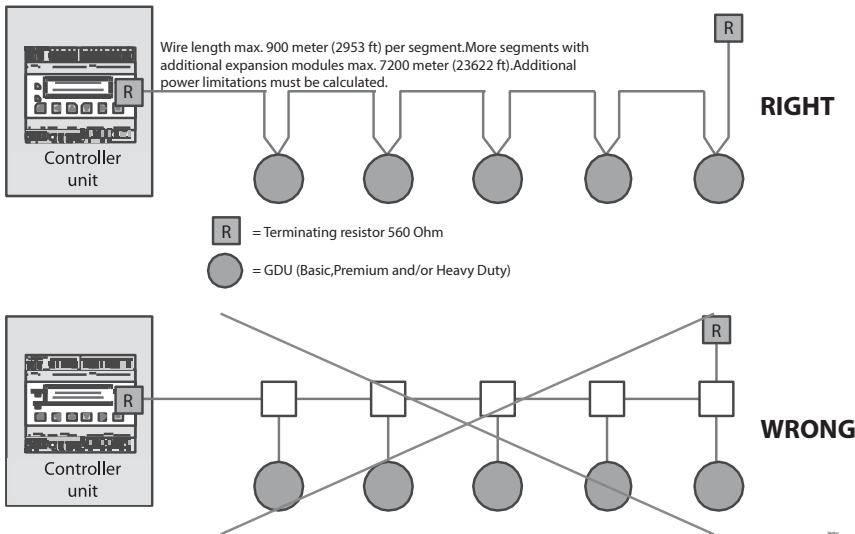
Wire length max. 900 meter (2953 ft) per segment.More segments with additional expansion modules max. 7200 meter (23622 ft).Additional power limitations must be calculated.

R

R

Controller unit

RIGHT

R = Terminating resistor 560 Ohm

= GDU (Basic,Premium and/or Heavy Duty)

R

R

Controller unit

WRONG